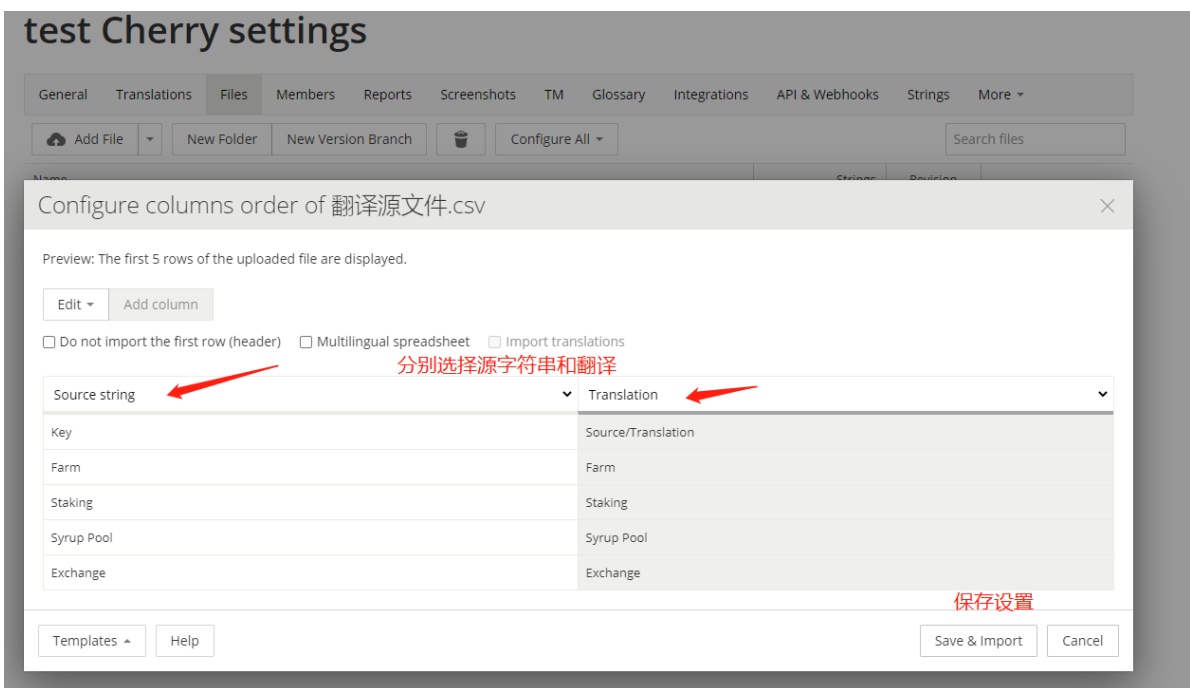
test Cherry settings

General Translations Files Members Reports Screenshots TM Glossary Integrations API & Webhooks Strings More

Add File New Folder New Version Branch Configure All Search files

Configure columns order of 翻译源文件.csv

Preview: The first 5 rows of the uploaded file are displayed.

Edit Add column

Do not import the first row (header) Multilingual spreadsheet Import translations

分别选择源字符串和翻译

| Source string | Translation |
|---|---|
| Key | Source/Translation |
| Farm | Farm |
| Staking | Staking |
| Syrup Pool | Syrup Pool |
| Exchange | Exchange |

保存设置

Templates Help Save & Import Cancel